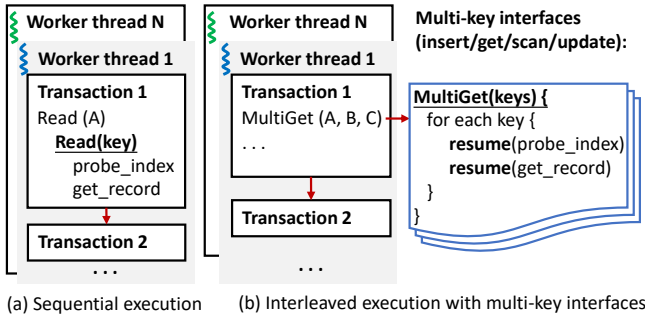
Worker thread N

Worker thread 1

Transaction 1
Read (A)
Read(key)
probe_index
get_record

Transaction 2

. . .

Worker thread N

Worker thread 1

Transaction 1
MultiGet (A, B, C)
. . .

Transaction 2

. . .

Multi-key interfaces (insert/get/scan/update):

MultiGet(keys) {
for each key {
resume(probe_index)
resume(get_record)
}
}

(a) Sequential execution

(b) Interleaved execution with multi-key interfaces